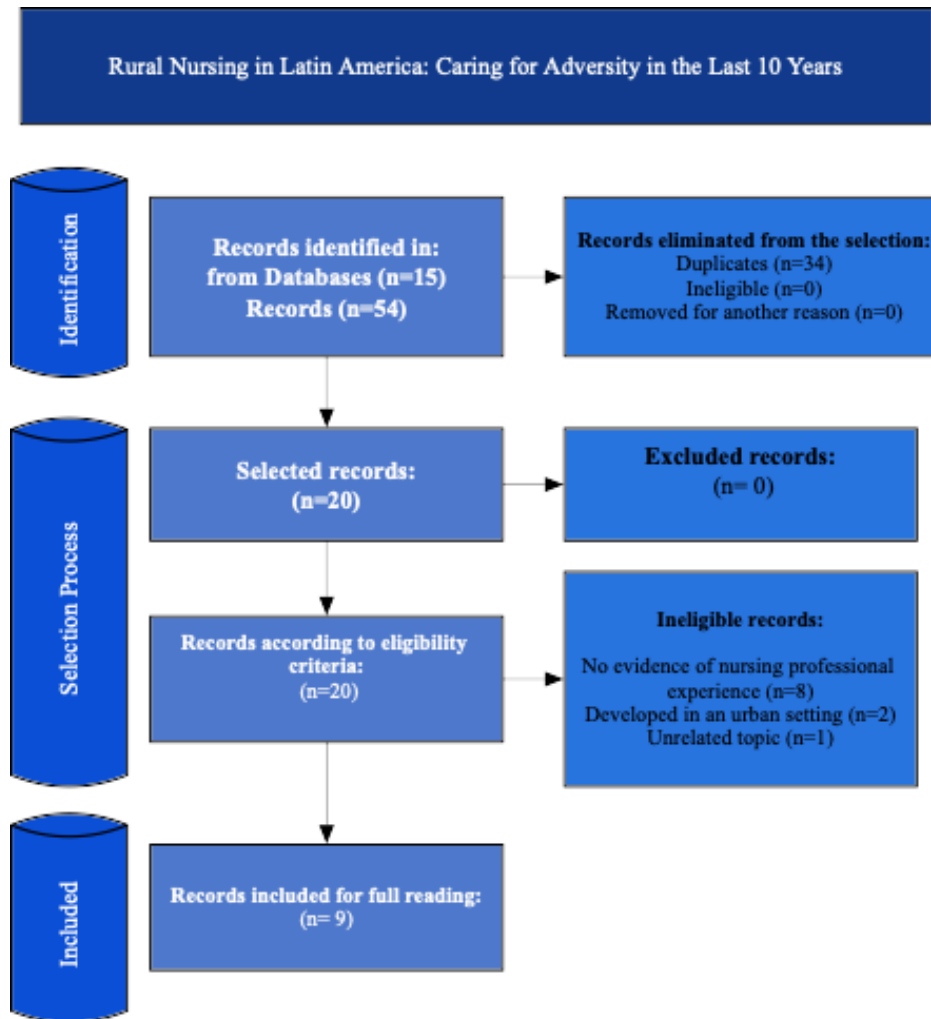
Rural Nursing in Latin America: Caring for Adversity in the Last 10 Years

Identification

Records identified in:
from Databases (n=15)
Records (n=54)

Records eliminated from the selection:
Duplicates (n=34)
Ineligible (n=0)
Removed for another reason (n=0)

Selection Process

Selected records:
(n=20)

Excluded records:
(n= 0)

Records according to eligibility criteria:
(n=20)

Ineligible records:
No evidence of nursing professional experience (n=8)
Developed in an urban setting (n=2)
Unrelated topic (n=1)

Included

Records included for full reading:
(n= 9)